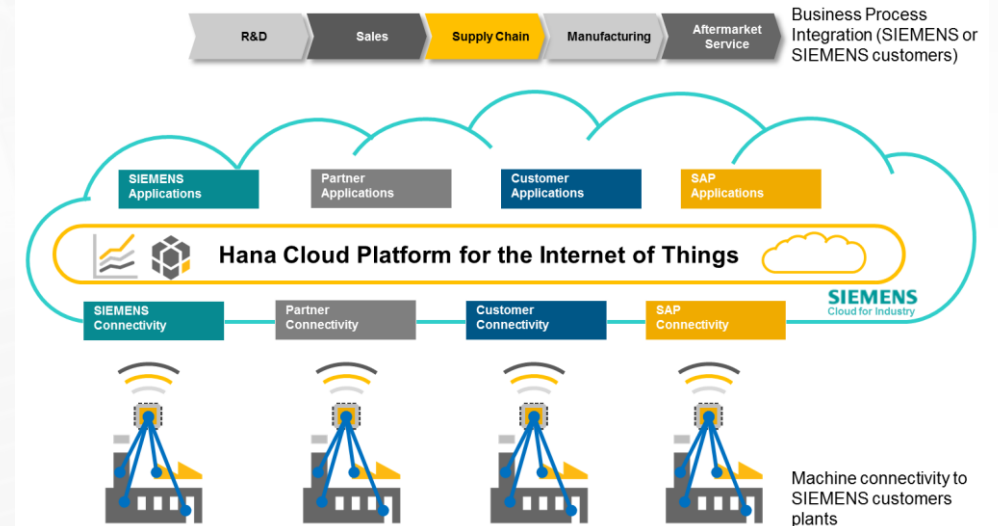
R&D

Sales

Supply Chain

Manufacturing

Aftermarket Service

Business Process Integration (SIEMENS or SIEMENS customers)

SIEMENS Applications

Partner Applications

Customer Applications

SAP Applications

Hana Cloud Platform for the Internet of Things

SIEMENS
Cloud for Industry

SIEMENS Connectivity

Partner Connectivity

Customer Connectivity

SAP Connectivity

Machine connectivity to SIEMENS customers plants